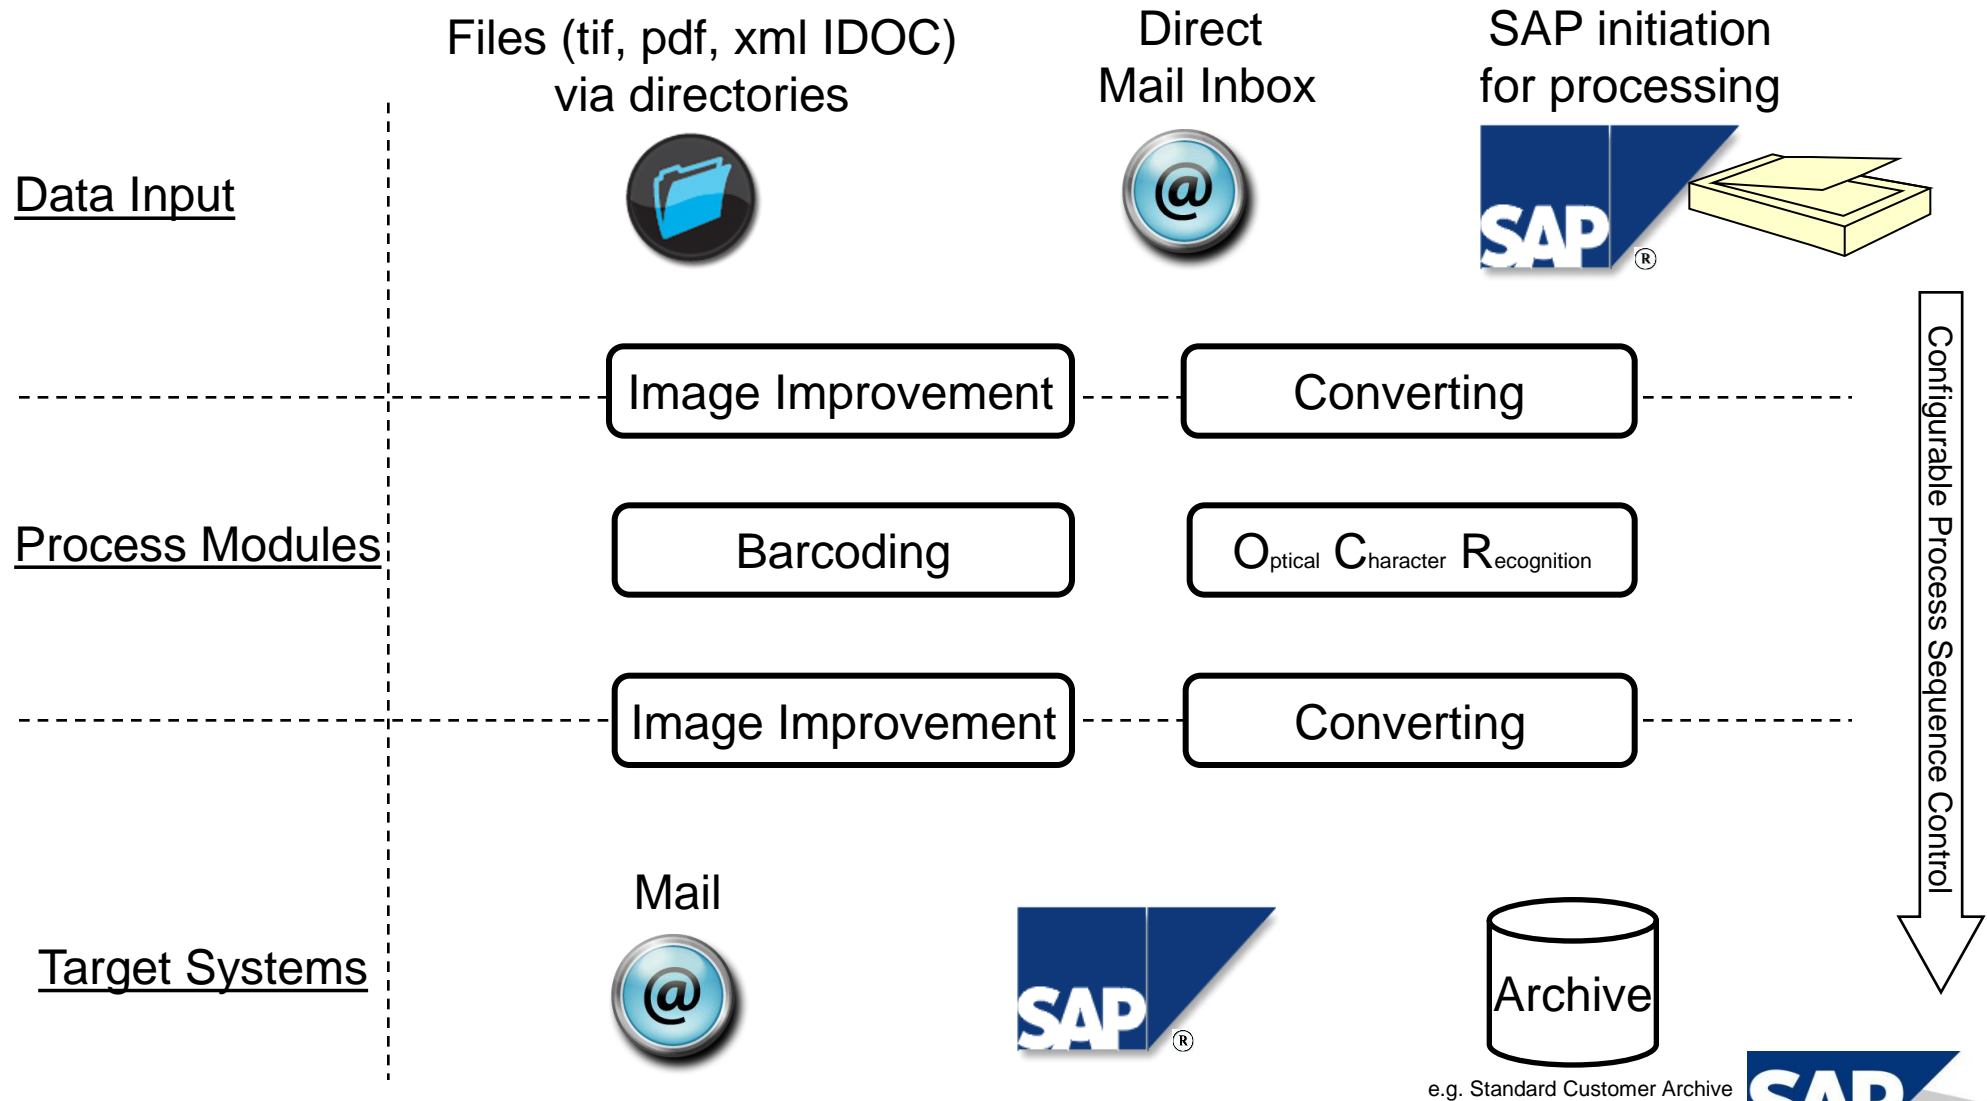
Files (tif, pdf, xml IDOC) via directories

Direct Mail Inbox

SAP initiation for processing

Data Input

SAP®

Image Improvement

Converting

Process Modules

Barcoding

Optical Character Recognition

Image Improvement

Converting

Configurable Process Sequence Control

Mail

Target Systems

SAP®

Archive

e.g. Standard Customer Archive

SAP